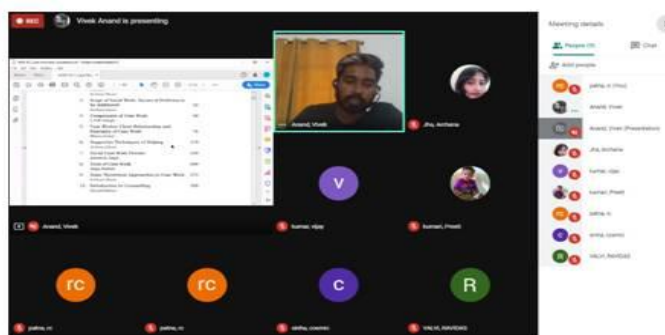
REC

Vivek Anand is presenting

Meeting details

People (9)

Chat

Add people

patra, n (You)

Anand, Vivek

Anand, Vivek (Presentation)

Jha, Archana

kumar, vijay

kumari, Preeti

patra, n

sinha, cosmic

VALVI, NAVIDAS

Anand, Vivek

Jha, Archana

V

Anand, Vivek

kumar, vijay

kumari, Preeti

rc

rc

C

R

patra, rc

patra, rc

sinha, cosmic

VALVI, NAVIDAS

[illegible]